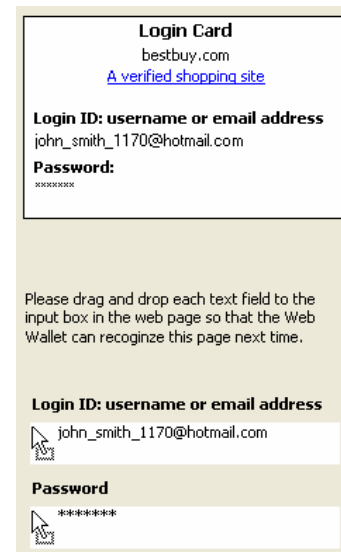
Login Card
bestbuy.com
A verified shopping site

Login ID: username or email address
john_smith_1170@hotmail.com

Password:
xxxxxxx

Please drag and drop each text field to the input box in the web page so that the Web Wallet can recoginze this page next time.

Login ID: username or email address
john_smith_1170@hotmail.com

Password
*******